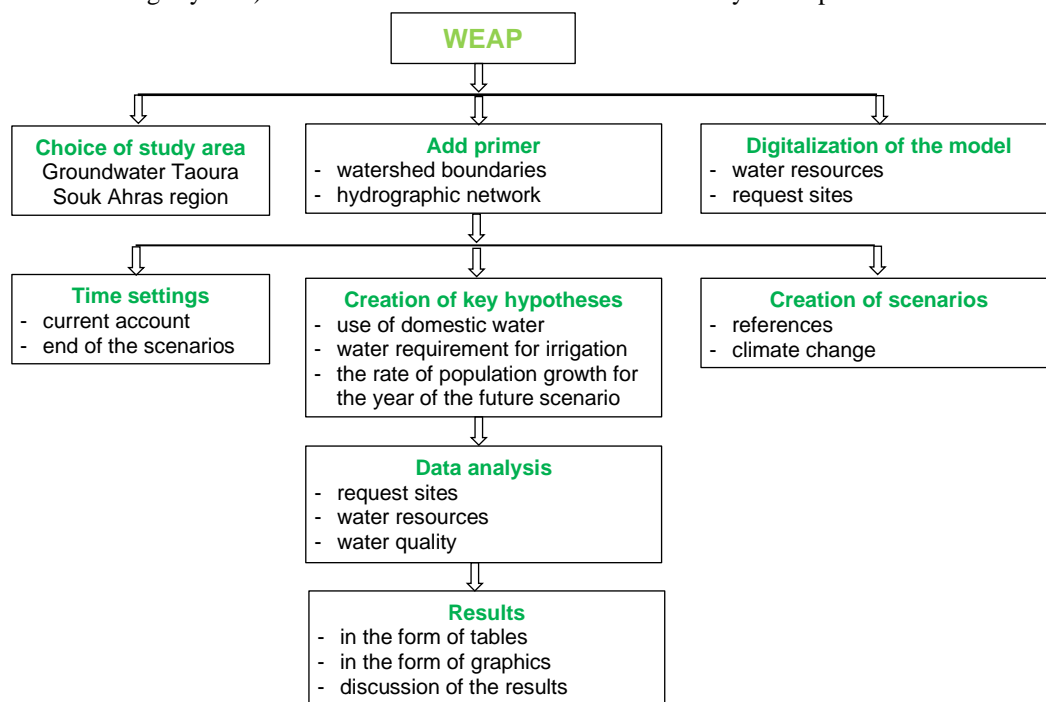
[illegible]

WEAP

Choice of study area
Groundwater Taoura
Souk Ahras region

Add primer
- watershed boundaries
- hydrographic network

Digitalization of the model
- water resources
- request sites

Time settings
- current account
- end of the scenarios

Creation of key hypotheses
- use of domestic water
- water requirement for irrigation
- the rate of population growth for the year of the future scenario

Creation of scenarios
- references
- climate change

Data analysis
- request sites
- water resources
- water quality

Results
- in the form of tables
- in the form of graphics
- discussion of the results